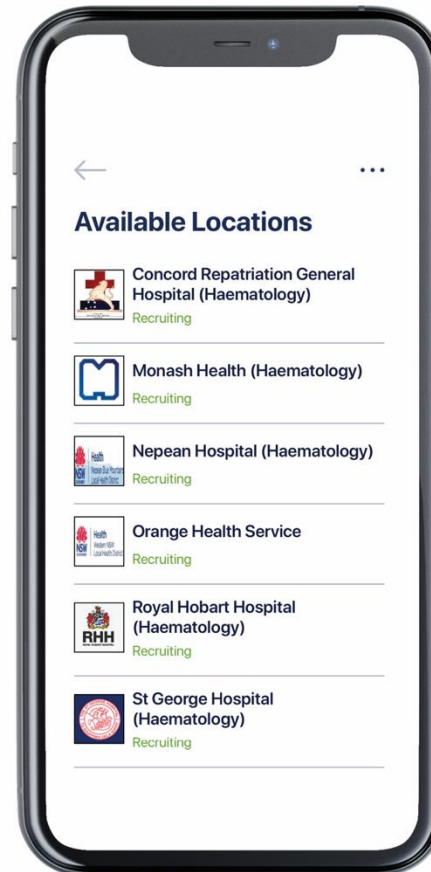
Available Locations

Concord Repatriation General Hospital (Haematology)
Recruiting

Monash Health (Haematology)
Recruiting

NSW Health Nepean Blue Mountains Local Health District

Nepean Hospital (Haematology)
Recruiting

NSW Health Western NSW Local Health District

Orange Health Service
Recruiting

RHH

Royal Hobart Hospital (Haematology)
Recruiting

St George Hospital (Haematology)
Recruiting